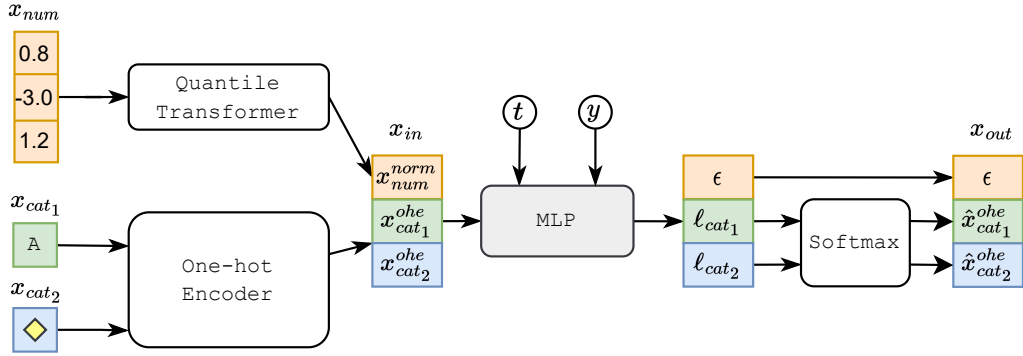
$x_{num}$

0.8

-3.0

1.2

Quantile Transformer

$x_{cat_1}$

A

$x_{cat_2}$

One-hot Encoder

$x_{in}$

$x_{num}^{norm}$

$x_{cat_1}^{ohe}$

$x_{cat_2}^{ohe}$

$t$

$y$

MLP

$\epsilon$

$\ell_{cat_1}$

$\ell_{cat_2}$

Softmax

$x_{out}$

$\epsilon$

$\hat{x}_{cat_1}^{ohe}$

$\hat{x}_{cat_2}^{ohe}$